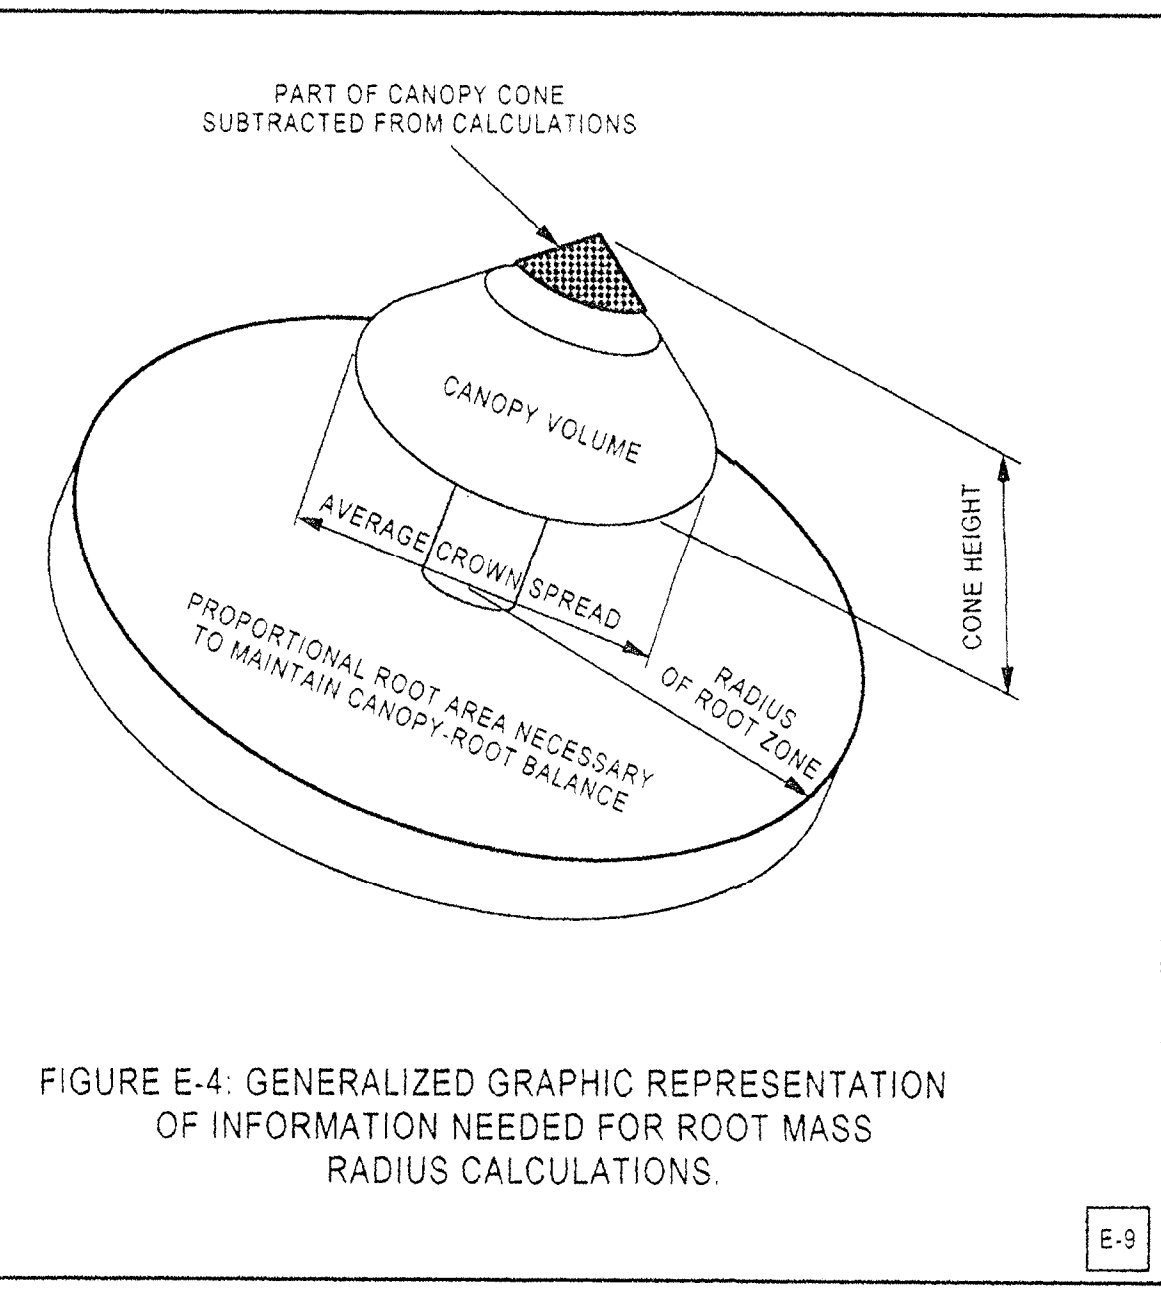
PART OF CANOPY CONE SUBTRACTED FROM CALCULATIONS

CANOPY VOLUME

CONE HEIGHT

AVERAGE CROWN SPREAD

PROPORTIONAL ROOT AREA NECESSARY TO MAINTAIN CANOPY-ROOT BALANCE

RADIUS OF ROOT ZONE

FIGURE E-4: GENERALIZED GRAPHIC REPRESENTATION OF INFORMATION NEEDED FOR ROOT MASS RADIUS CALCULATIONS.

E-9